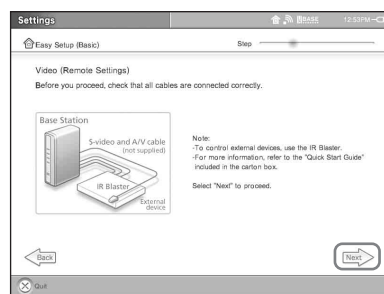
Settings

BASE 12:53PM

Easy Setup (Basic)

Step

Video (Remote Settings)

Before you proceed, check that all cables are connected correctly.

Base Station

S-video and A/V cable (not supplied)

IR Blaster

External device

Note:
-To control external devices, use the IR Blaster.
-For more information, refer to the "Quick Start Guide" included in the carton box.

Select "Next" to proceed.

Back

Next

Quit